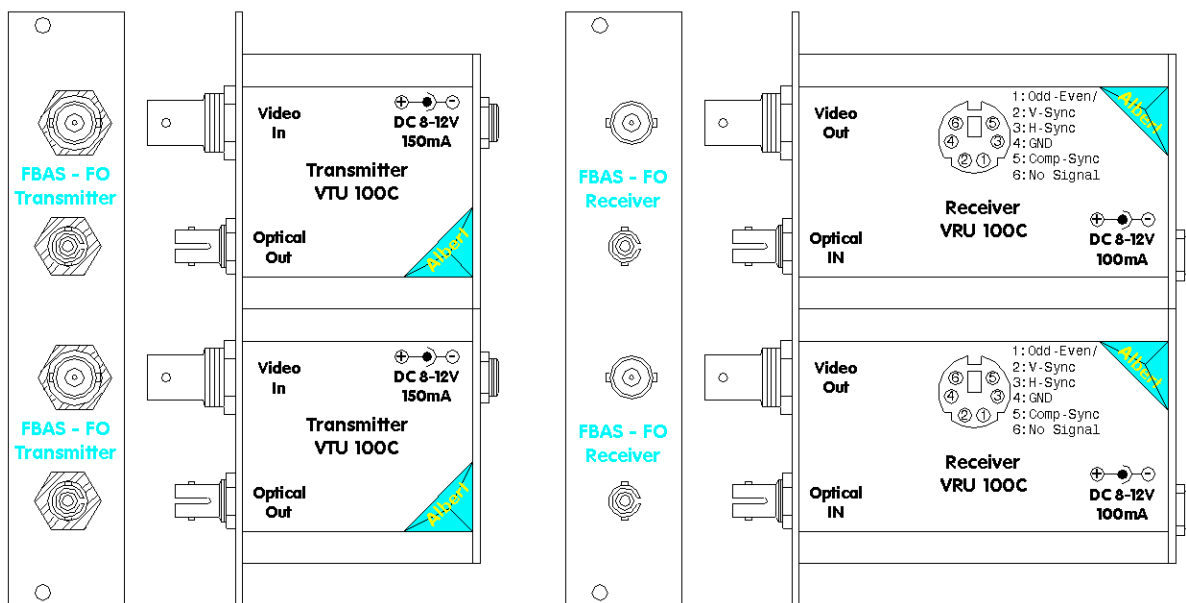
FBAS - FO
Transmitter

FBAS - FO
Transmitter

Video In
⊕-●-⊖
DC 8-12V
150mA

Transmitter
VTU 100C

Optical Out

Albert

Video In
⊕-●-⊖
DC 8-12V
150mA

Transmitter
VTU 100C

Optical Out

Albert

FBAS - FO
Receiver

FBAS - FO
Receiver

Video Out

⑥ ⑤
④ ③
② ①

1:Odd-Even/
2:V-Sync
3:H-Sync
4:GND
5:Comp-Sync
6:No Signal

Albert

Receiver
VRU 100C

Optical IN

⊕-●-⊖
DC 8-12V
100mA

Video Out

⑥ ⑤
④ ③
② ①

1:Odd-Even/
2:V-Sync
3:H-Sync
4:GND
5:Comp-Sync
6:No Signal

Albert

Receiver
VRU 100C

Optical IN

⊕-●-⊖
DC 8-12V
100mA